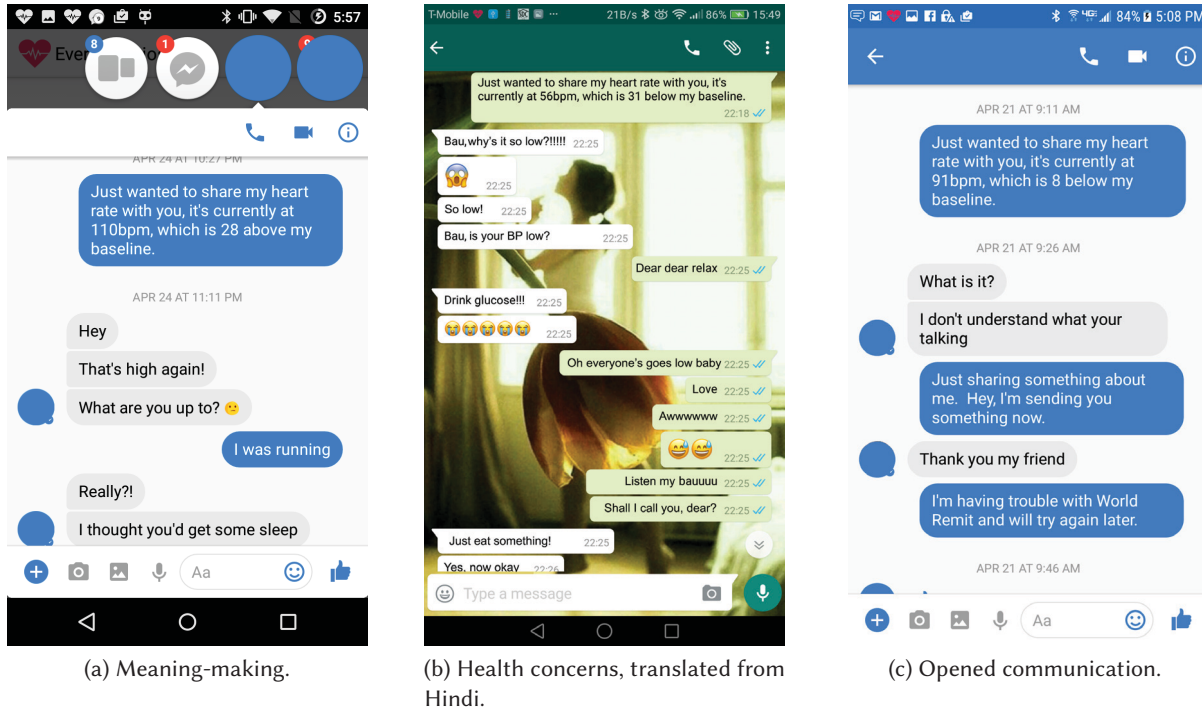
5:57

Ever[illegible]

8

1

APR 24 AT 10:27 PM

Just wanted to share my heart rate with you, it's currently at 110bpm, which is 28 above my baseline.

APR 24 AT 11:11 PM

Hey

That's high again!

What are you up to? 🙁

I was running

Really?!

I thought you'd get some sleep

Aa

(a) Meaning-making.

T-Mobile 21B/s 86% 15:49

Just wanted to share my heart rate with you, it's currently at 56bpm, which is 31 below my baseline. 22:18

Bau,why's it so low?!!!!! 22:25

😱 22:25

So low! 22:25

Bau, is your BP low? 22:25

Dear dear relax 22:25

Drink glucose!!! 22:25

😭😭😭😭😭 22:25

Oh everyone's goes low baby 22:25

Love 22:25

Awwwwww 22:25

😅😅 22:25

Listen my bauuuu 22:25

Shall I call you, dear? 22:25

Just eat something! 22:25

Yes, now okay 22:26

Type a message

(b) Health concerns, translated from Hindi.

84% 5:08 PM

APR 21 AT 9:11 AM

Just wanted to share my heart rate with you, it's currently at 91bpm, which is 8 below my baseline.

APR 21 AT 9:26 AM

What is it?

I don't understand what your talking

Just sharing something about me. Hey, I'm sending you something now.

Thank you my friend

I'm having trouble with World Remit and will try again later.

APR 21 AT 9:46 AM

Aa

(c) Opened communication.